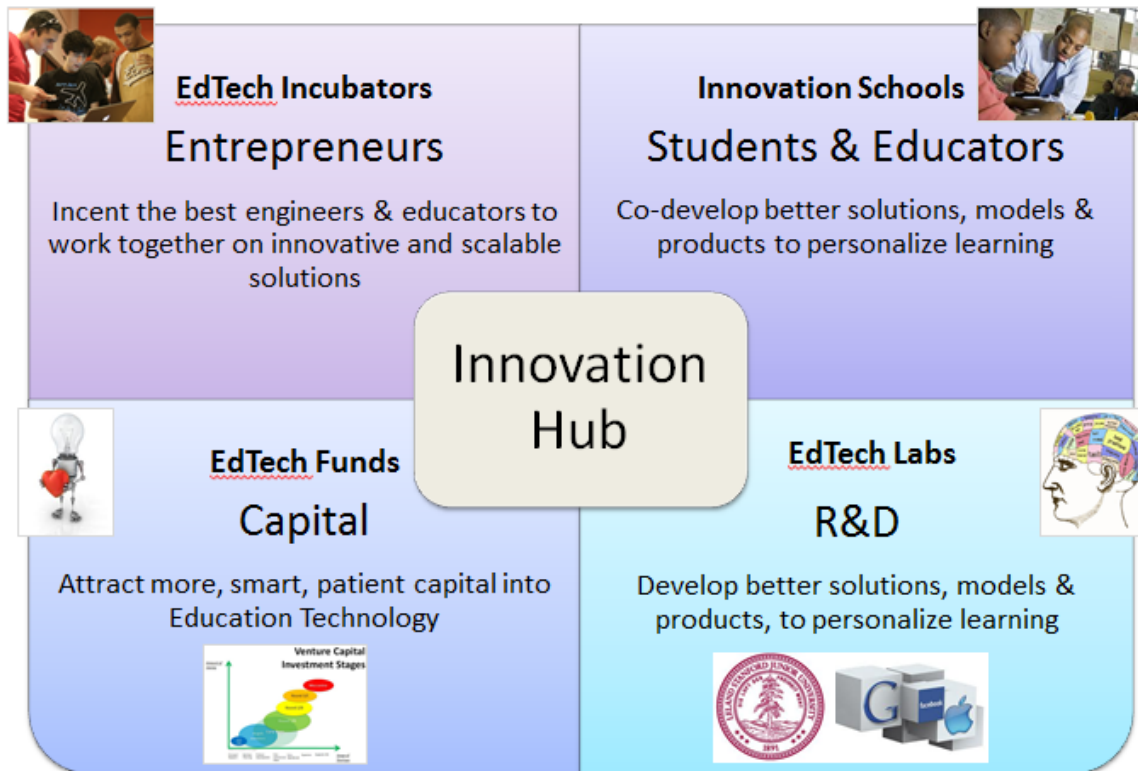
EdTech Incubators
Entrepreneurs
Incent the best engineers & educators to work together on innovative and scalable solutions

Innovation Schools
Students & Educators
Co-develop better solutions, models & products to personalize learning

Innovation Hub

EdTech Funds
Capital
Attract more, smart, patient capital into Education Technology

Venture Capital Investment Stages

EdTech Labs
R&D
Develop better solutions, models & products, to personalize learning

LELAND STANFORD JUNIOR UNIVERSITY
1891

G
facebook